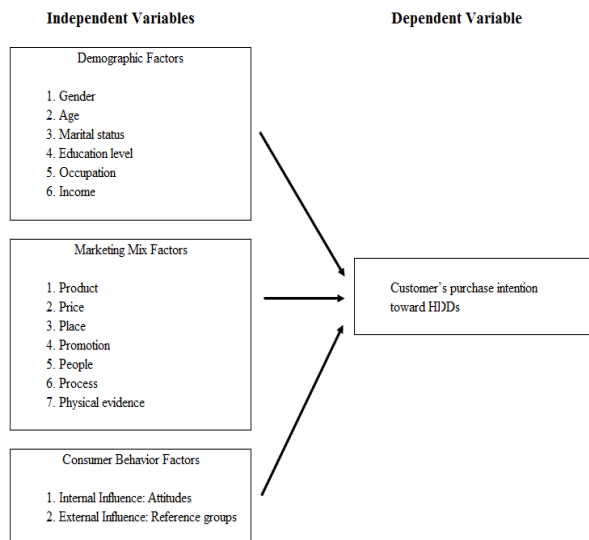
Independent Variables

Dependent Variable

Demographic Factors

1. Gender
2. Age
3. Marital status
4. Education level
5. Occupation
6. Income

Marketing Mix Factors

1. Product
2. Price
3. Place
4. Promotion
5. People
6. Process
7. Physical evidence

Consumer Behavior Factors

1. Internal Influence: Attitudes
2. External Influence: Reference groups

Customer's purchase intention toward HDDs